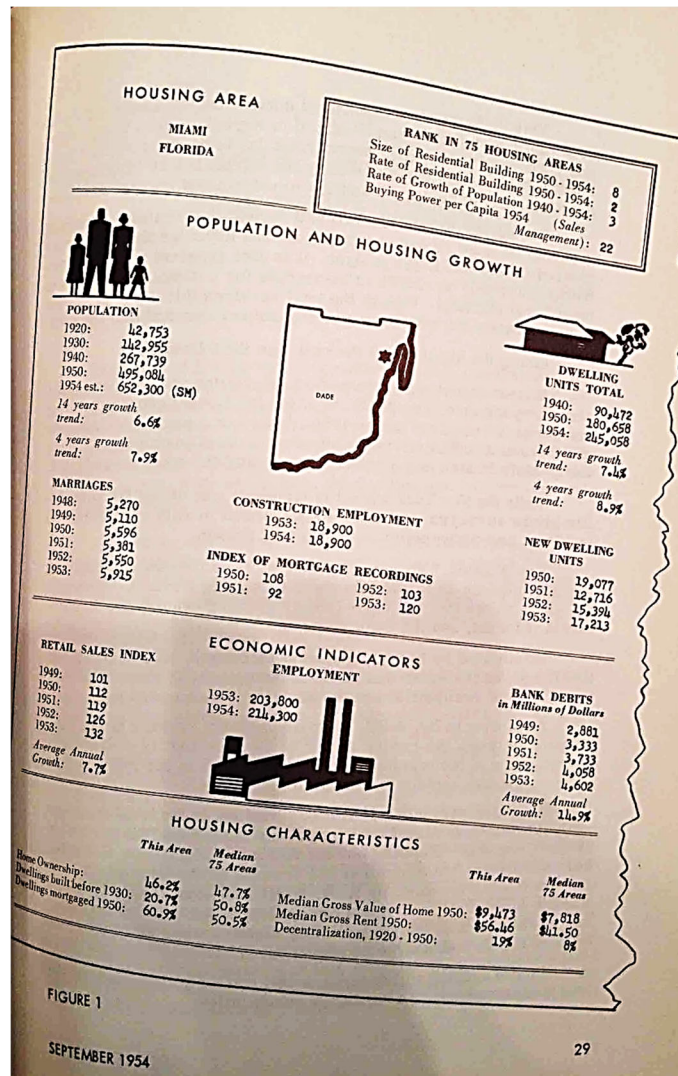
HOUSING AREA

MIAMI
FLORIDA

RANK IN 75 HOUSING AREAS
Size of Residential Building 1950 - 1954: 8
Rate of Residential Building 1950 - 1954: 2
Rate of Growth of Population 1940 - 1954: 3
Buying Power per Capita 1954 (Sales Management): 22

POPULATION AND HOUSING GROWTH

POPULATION
1920: 42,753
1930: 142,955
1940: 267,739
1950: 495,084
1954 est.: 652,300 (SM)
14 years growth trend: 6.6%
4 years growth trend: 7.9%

DADE

DWELLING UNITS TOTAL
1940: 90,472
1950: 180,658
1954: 245,058
14 years growth trend: 7.4%
4 years growth trend: 8.9%

MARRIAGES
1948: 5,270
1949: 5,110
1950: 5,596
1951: 5,381
1952: 5,550
1953: 5,915

CONSTRUCTION EMPLOYMENT
1953: 18,900
1954: 18,900

INDEX OF MORTGAGE RECORDINGS
1950: 108
1951: 92
1952: 103
1953: 120

NEW DWELLING UNITS
1950: 19,077
1951: 12,716
1952: 15,394
1953: 17,213

ECONOMIC INDICATORS

RETAIL SALES INDEX
1949: 101
1950: 112
1951: 119
1952: 126
1953: 132
Average Annual Growth: 7.7%

EMPLOYMENT
1953: 203,800
1954: 214,300

BANK DEBITS in Millions of Dollars
1949: 2,881
1950: 3,333
1951: 3,733
1952: 4,058
1953: 4,602
Average Annual Growth: 14.9%

HOUSING CHARACTERISTICS

| | This Area | Median 75 Areas |
|---|---|---|
| Home Ownership: | 46.2% | 47.7% |
| Dwellings built before 1930: | 20.7% | 50.8% |
| Dwellings mortgaged 1950: | 60.9% | 50.5% |

| | This Area | Median 75 Areas |
|---|---|---|
| Median Gross Value of Home 1950: | $9,473 | $7,818 |
| Median Gross Rent 1950: | $56.46 | $41.50 |
| Decentralization, 1920 - 1950: | 19% | 8% |

FIGURE 1

SEPTEMBER 1954

29